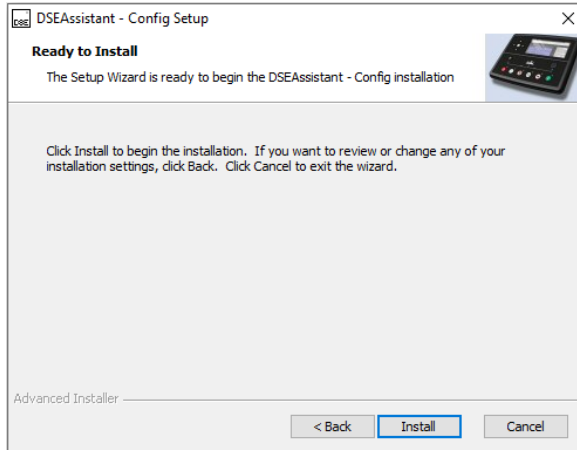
DSE DSEAssistant - Config Setup

Ready to Install

The Setup Wizard is ready to begin the DSEAssistant - Config installation

Click Install to begin the installation. If you want to review or change any of your installation settings, click Back. Click Cancel to exit the wizard.

Advanced Installer

< Back

Install

Cancel